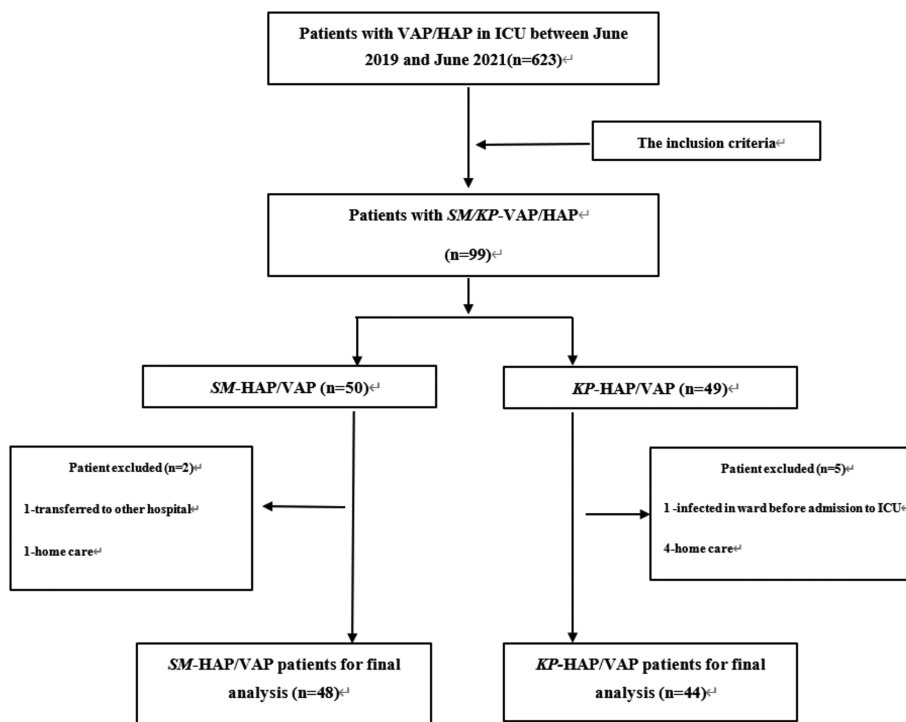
Patients with VAP/HAP in ICU between June 2019 and June 2021(n=623)

The inclusion criteria

Patients with *SM/KP*-VAP/HAP

(n=99)

*SM*-HAP/VAP (n=50)

*KP*-HAP/VAP (n=49)

Patient excluded (n=2)

1-transferred to other hospital

1-home care

Patient excluded (n=5)

1 -infected in ward before admission to ICU

4-home care

*SM*-HAP/VAP patients for final analysis (n=48)

*KP*-HAP/VAP patients for final analysis (n=44)